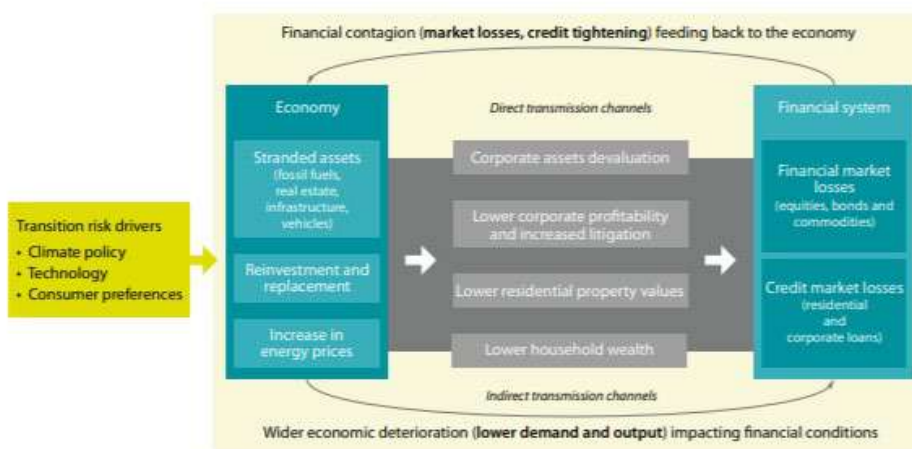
Financial contagion (**market losses, credit tightening**) feeding back to the economy

Transition risk drivers
• Climate policy
• Technology
• Consumer preferences

Economy

Stranded assets (fossil fuels, real estate, infrastructure, vehicles)

Reinvestment and replacement

Increase in energy prices

*Direct transmission channels*

Corporate assets devaluation

Lower corporate profitability and increased litigation

Lower residential property values

Lower household wealth

*Indirect transmission channels*

Financial system

Financial market losses (equities, bonds and commodities)

Credit market losses (residential and corporate loans)

Wider economic deterioration (**lower demand and output**) impacting financial conditions